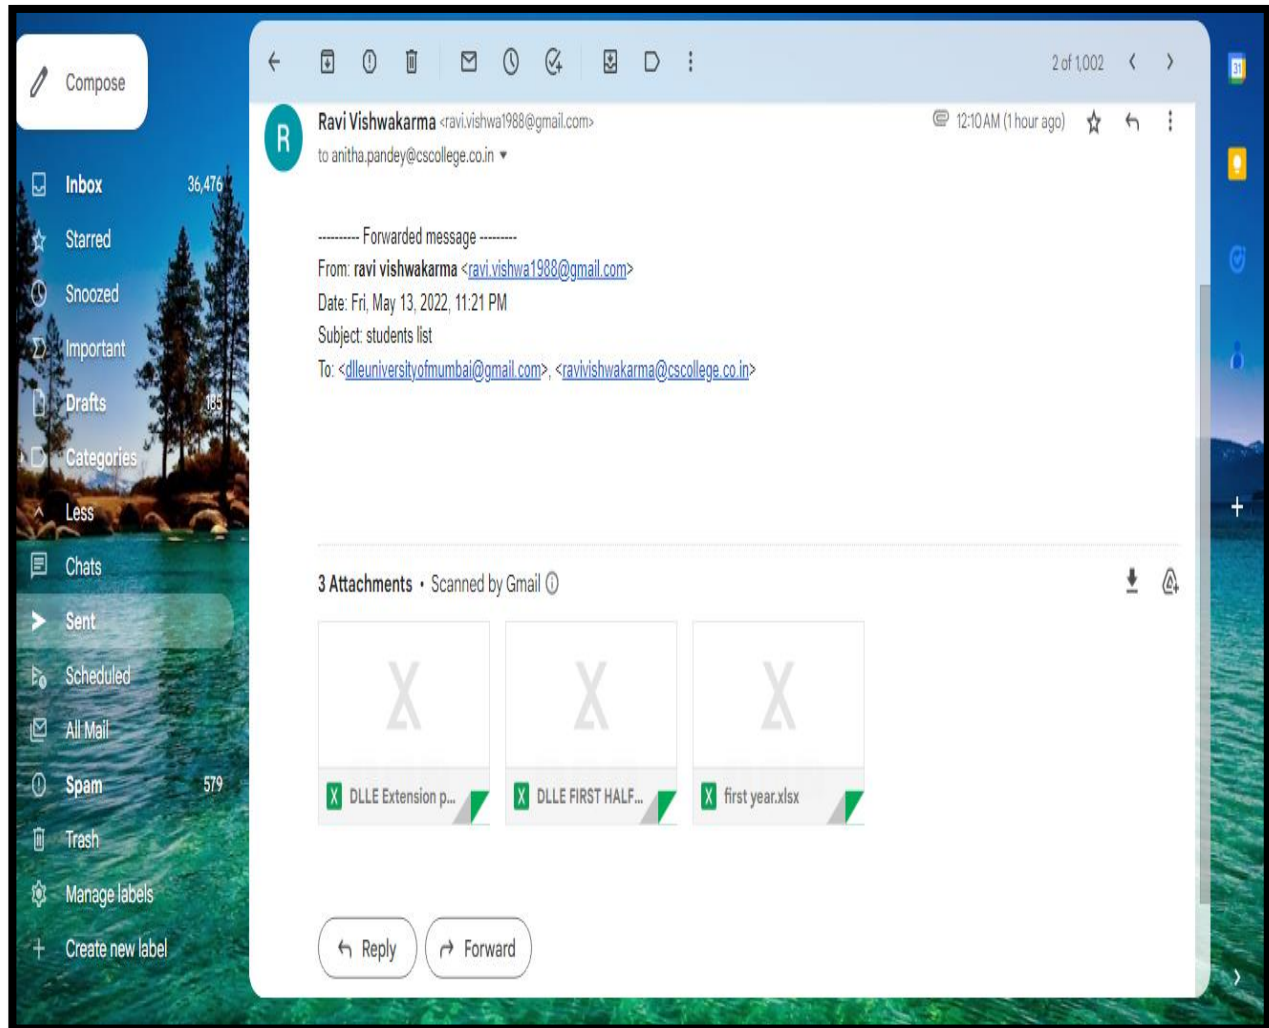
Compose

Inbox 36,476

Starred

Snoozed

Important

Drafts 185

Categories

Less

Chats

Sent

Scheduled

All Mail

Spam 579

Trash

Manage labels

Create new label

2 of 1,002

R

Ravi Vishwakarma <ravi.vishwa1988@gmail.com>

to anitha.pandey@cscollege.co.in

12:10 AM (1 hour ago)

---------- Forwarded message ---------
From: ravi vishwakarma <ravi.vishwa1988@gmail.com>
Date: Fri, May 13, 2022, 11:21 PM
Subject: students list
To: <dlleuniversityofmumbai@gmail.com>, <ravivishwakarma@cscollege.co.in>

3 Attachments • Scanned by Gmail

DLLE Extension p...

DLLE FIRST HALF...

first year.xlsx

Reply

Forward

31